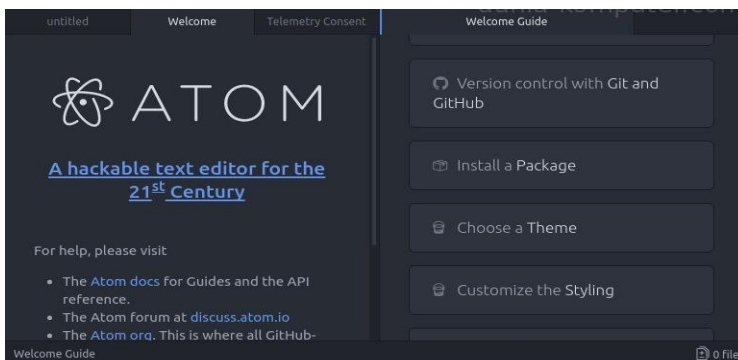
untitled Welcome Telemetry Consent Welcome Guide

dunia-komputer.com

ATOM

A hackable text editor for the $21^{st}$ Century

For help, please visit

- The Atom docs for Guides and the API reference.
- The Atom forum at discuss.atom.io
- The Atom org. This is where all GitHub-

Version control with Git and GitHub

Install a Package

Choose a Theme

Customize the Styling

Welcome Guide

0 File